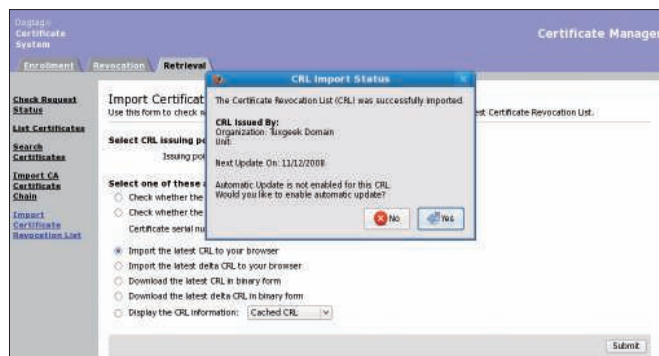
Dogtag Certificate System

Certificate Manager

Enrollment Revocation Retrieval

Check Request Status

List Certificates

Search Certificates

Import CA Certificate Chain

Import Certificate Revocation List

Import Certificat

Use this form to check w

st Certificate Revocation List.

Select CRL issuing p

Issuing po

Select one of these

Check whether the

Check whether the

Certificate serial nu

Import the latest CRL to your browser

Import the latest delta CRL to your browser

Download the latest CRL in binary form

Download the latest delta CRL in binary form

Display the CRL information: Cached CRL

Submit

CRL Import Status

The Certificate Revocation List (CRL) was successfully imported.

CRL Issued By:
Organization: linuxgeek Domain
Unit:

Next Update On: 11/12/2008

Automatic Update is not enabled for this CRL.
Would you like to enable automatic update?

No Yes